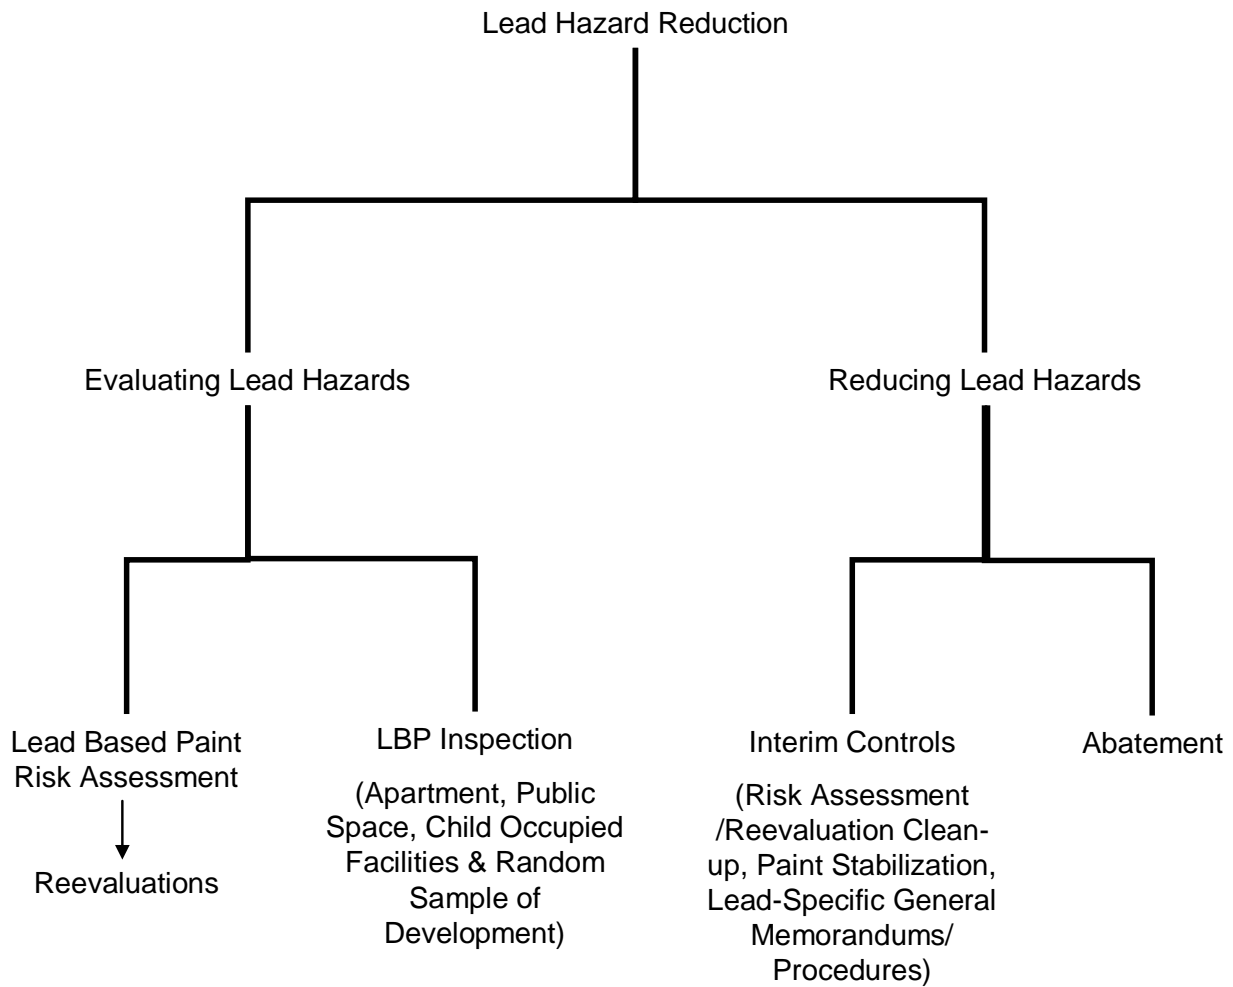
Lead Hazard Reduction

Evaluating Lead Hazards

Reducing Lead Hazards

Lead Based Paint Risk Assessment

Reevaluations

LBP Inspection

(Apartment, Public Space, Child Occupied Facilities & Random Sample of Development)

Interim Controls

(Risk Assessment /Reevaluation Clean-up, Paint Stabilization, Lead-Specific General Memorandums/ Procedures)

Abatement